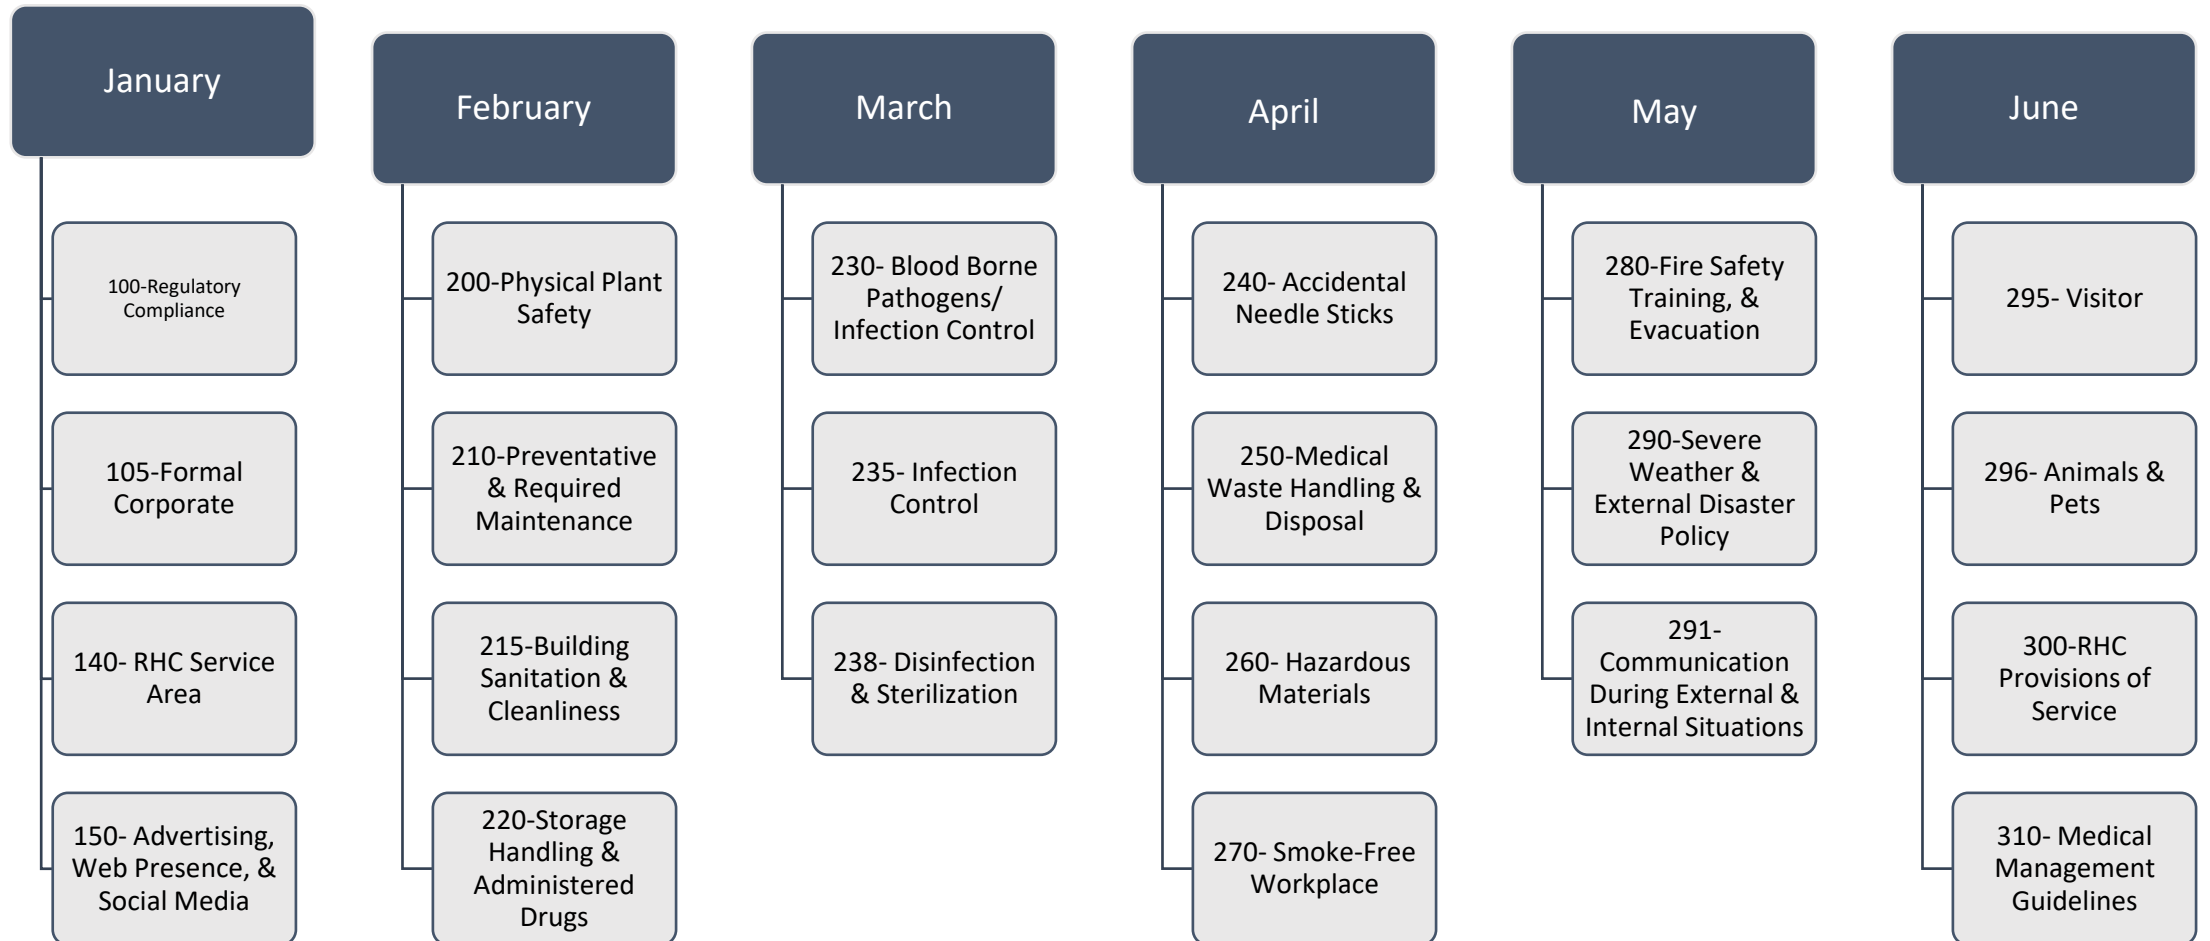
January

100-Regulatory Compliance

105-Formal Corporate

140- RHC Service Area

150- Advertising, Web Presence, & Social Media

February

200-Physical Plant Safety

210-Preventative & Required Maintenance

215-Building Sanitation & Cleanliness

220-Storage Handling & Administered Drugs

March

230- Blood Borne Pathogens/ Infection Control

235- Infection Control

238- Disinfection & Sterilization

April

240- Accidental Needle Sticks

250-Medical Waste Handling & Disposal

260- Hazardous Materials

270- Smoke-Free Workplace

May

280-Fire Safety Training, & Evacuation

290-Severe Weather & External Disaster Policy

291- Communication During External & Internal Situations

June

295- Visitor

296- Animals & Pets

300-RHC Provisions of Service

310- Medical Management Guidelines